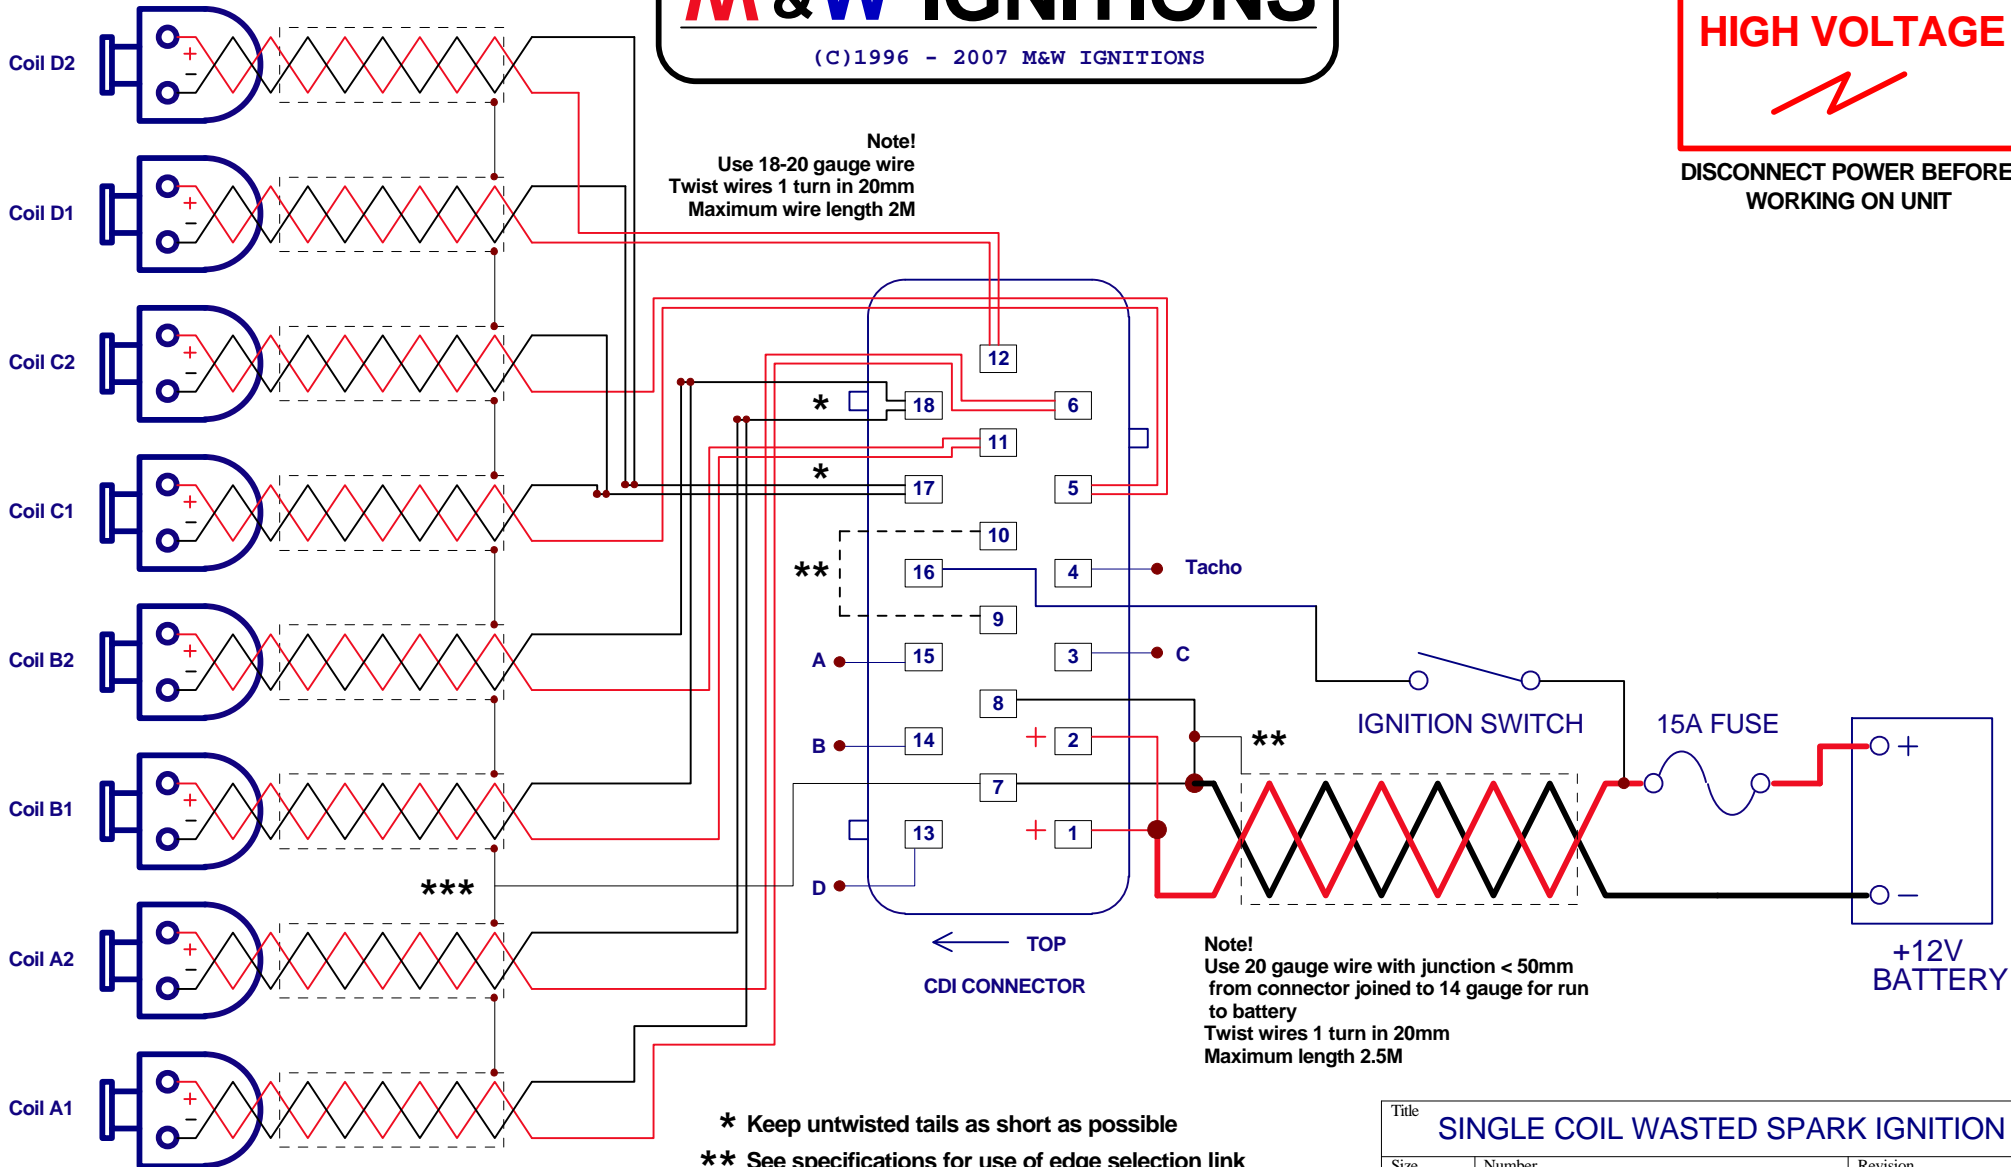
M&W IGNITIONS
(C)1996 - 2007 M&W IGNITIONS

HIGH VOLTAGE

DISCONNECT POWER BEFORE WORKING ON UNIT

Coil D2
Coil D1
Coil C2
Coil C1
Coil B2
Coil B1
Coil A2
Coil A1

Note!
Use 18-20 gauge wire
Twist wires 1 turn in 20mm
Maximum wire length 2M

12
*
18
6
11
*
17
5
10
**
16
4
Tacho
9
A
15
3
C
8
B
14
+
2
**
7
13
+
1
D
***

IGNITION SWITCH
15A FUSE
+
–
+12V BATTERY

TOP
CDI CONNECTOR

Note!
Use 20 gauge wire with junction < 50mm from connector joined to 14 gauge for run to battery
Twist wires 1 turn in 20mm
Maximum length 2.5M

* Keep untwisted tails as short as possible
** See specifications for use of edge selection link

Title
SINGLE COIL WASTED SPARK IGNITION
Size
Number
Revision